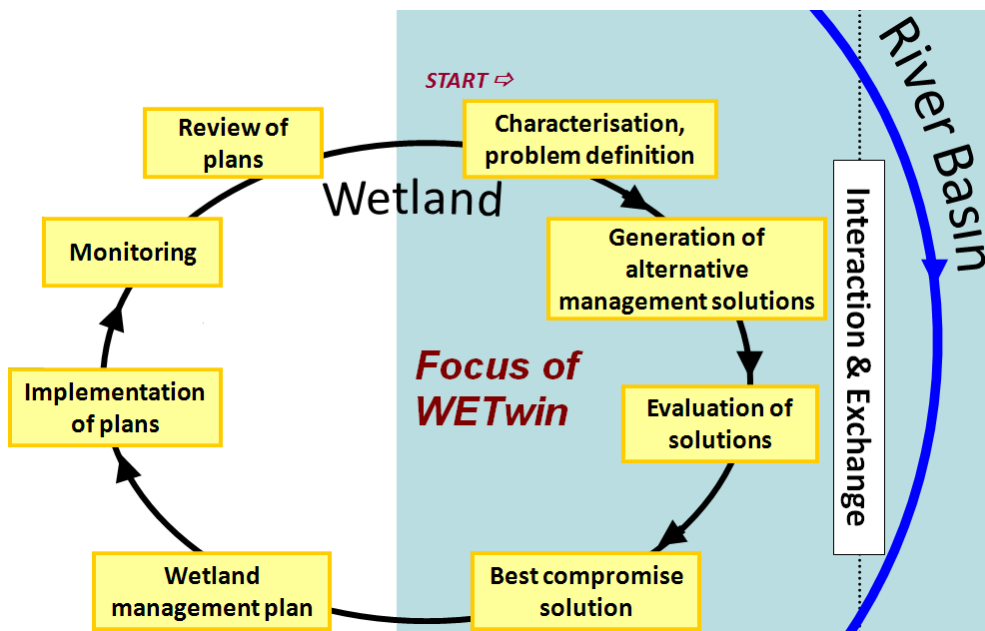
START ⇨

Characterisation, problem definition

Generation of alternative management solutions

Evaluation of solutions

Best compromise solution

Wetland management plan

Implementation of plans

Monitoring

Review of plans

Wetland

Focus of WETwin

Interaction & Exchange

River Basin